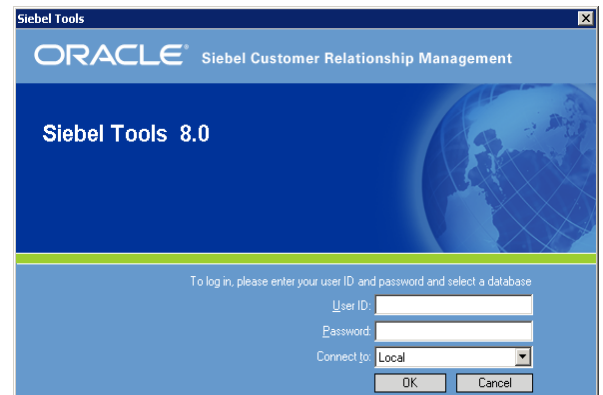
Siebel Tools

ORACLE® Siebel Customer Relationship Management

Siebel Tools 8.0

To log in, please enter your user ID and password and select a database

User ID:

Password:

Connect to: Local

OK

Cancel